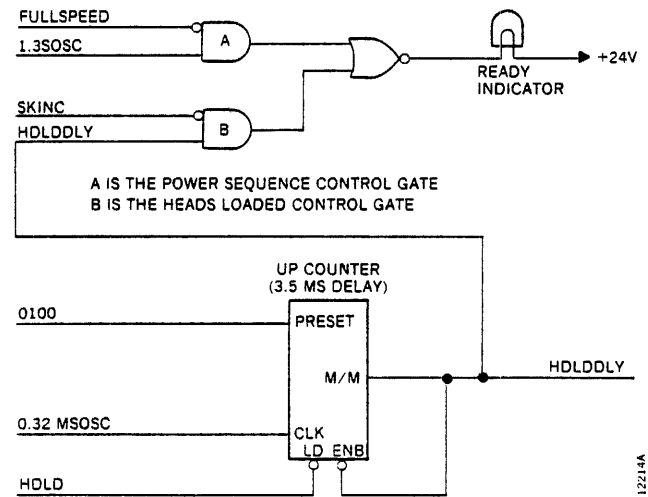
FULLSPEED
1.3SOSC
A
READY INDICATOR
+24V
SKINC
HDLDDLY
B
A IS THE POWER SEQUENCE CONTROL GATE
B IS THE HEADS LOADED CONTROL GATE
UP COUNTER (3.5 MS DELAY)
0100
PRESET
M/M
HDLDDLY
0.32 MSOSC
CLK
LD
ENB
HDLD
12214A